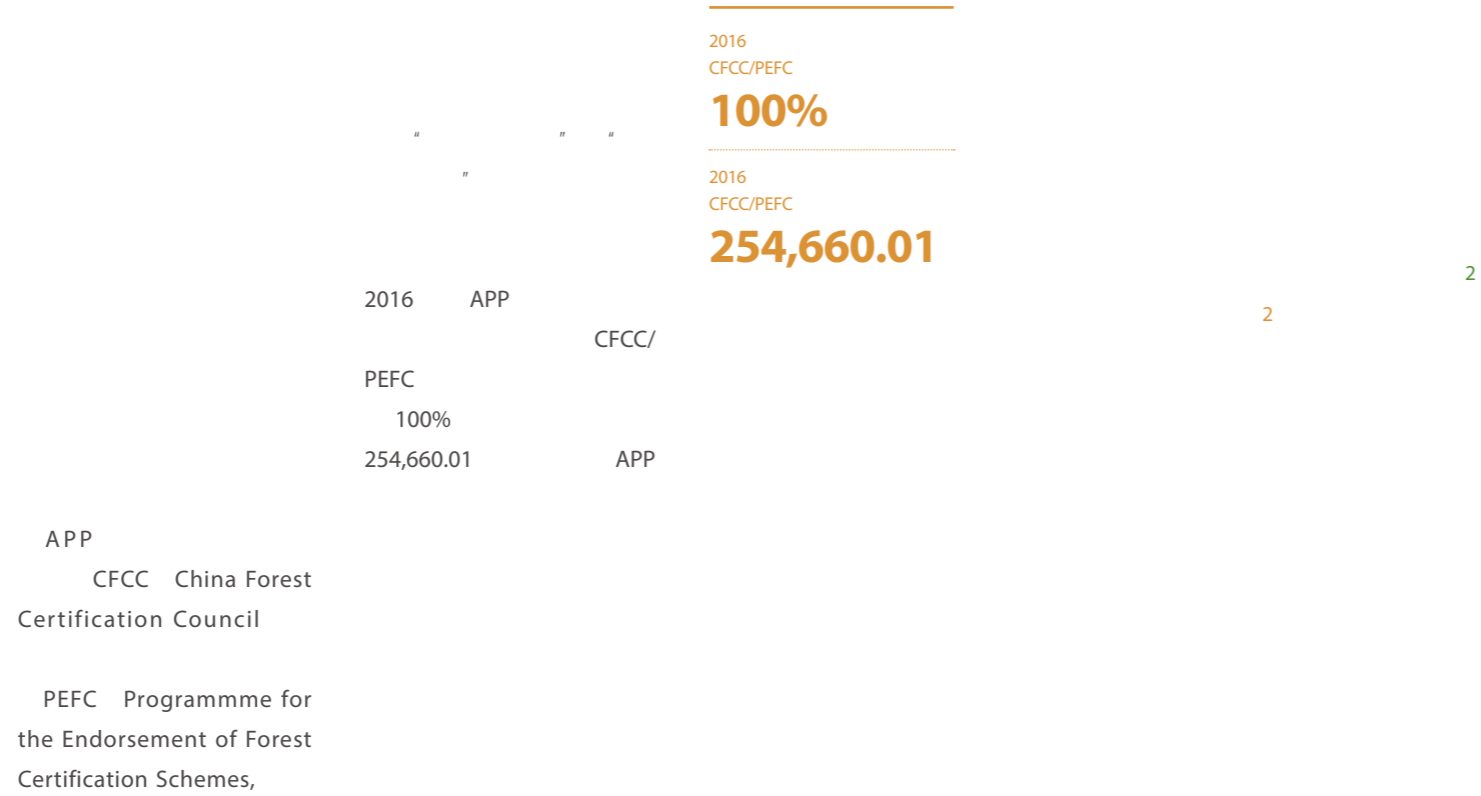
APP CFCC China Forest Certification Council

PEFC Programmme for the Endorsement of Forest Certification Schemes,

“ ” “ ”

2016 APP CFCC/ PEFC 100% 254,660.01 APP

2016
CFCC/PEFC
100%

2016
CFCC/PEFC
254,660.01

2

2